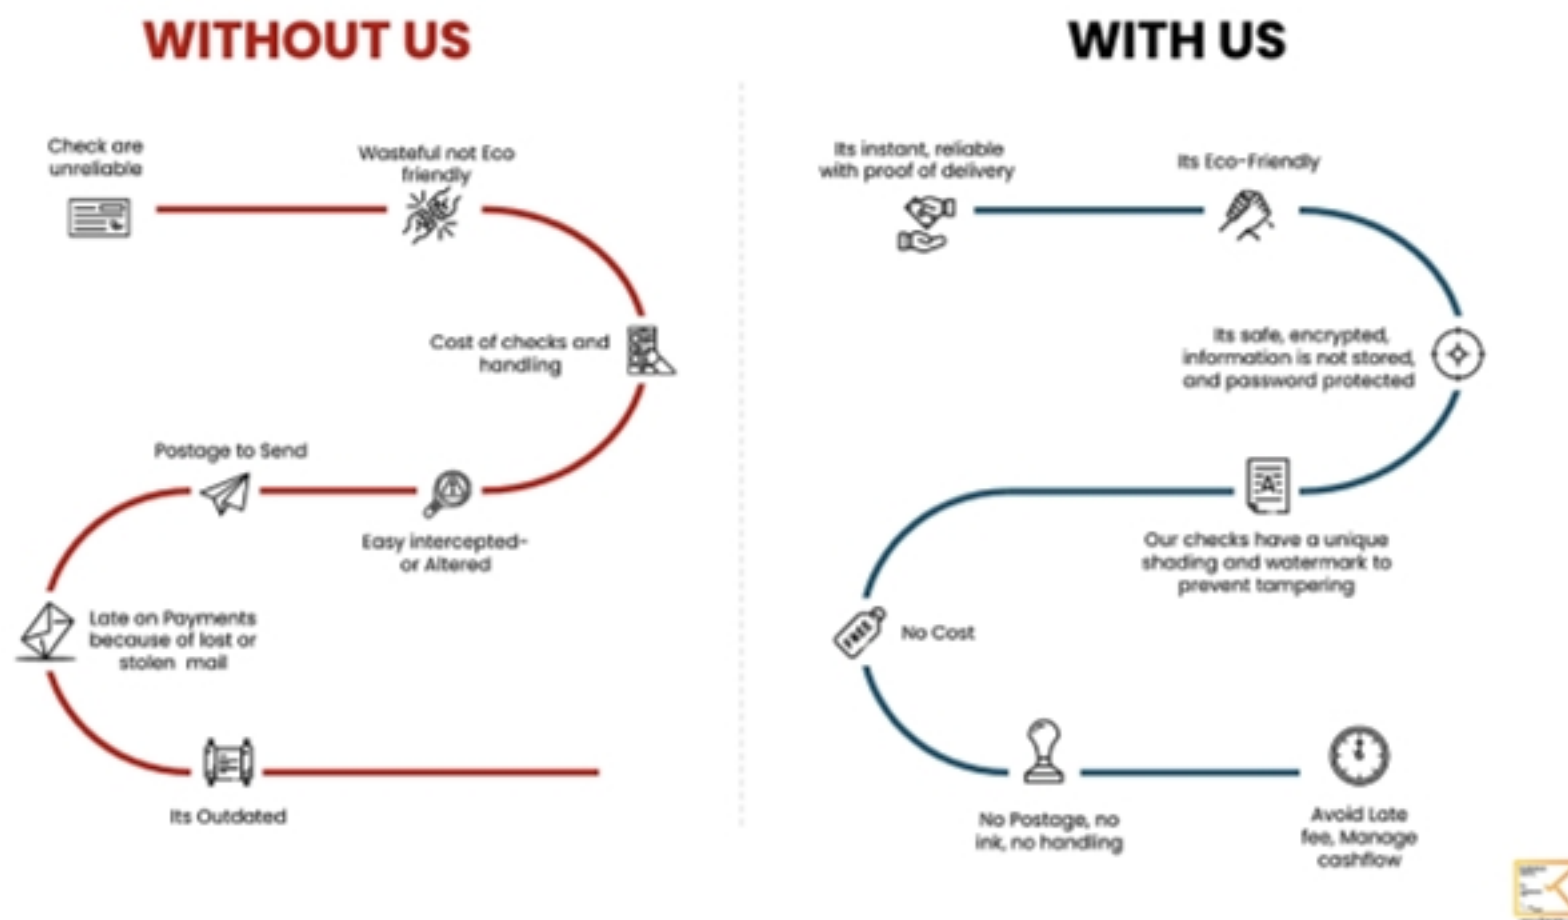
WITHOUT US

Check are unreliable

Wasteful not Eco friendly

Cost of checks and handling

Postage to Send

Easy intercepted- or Altered

Late on Payments because of lost or stolen mail

Its Outdated

WITH US

Its instant, reliable with proof of delivery

Its Eco-Friendly

Its safe, encrypted, information is not stored, and password protected

Our checks have a unique shading and watermark to prevent tampering

FREE

No Cost

No Postage, no ink, no handling

Avoid Late fee, Manage cashflow